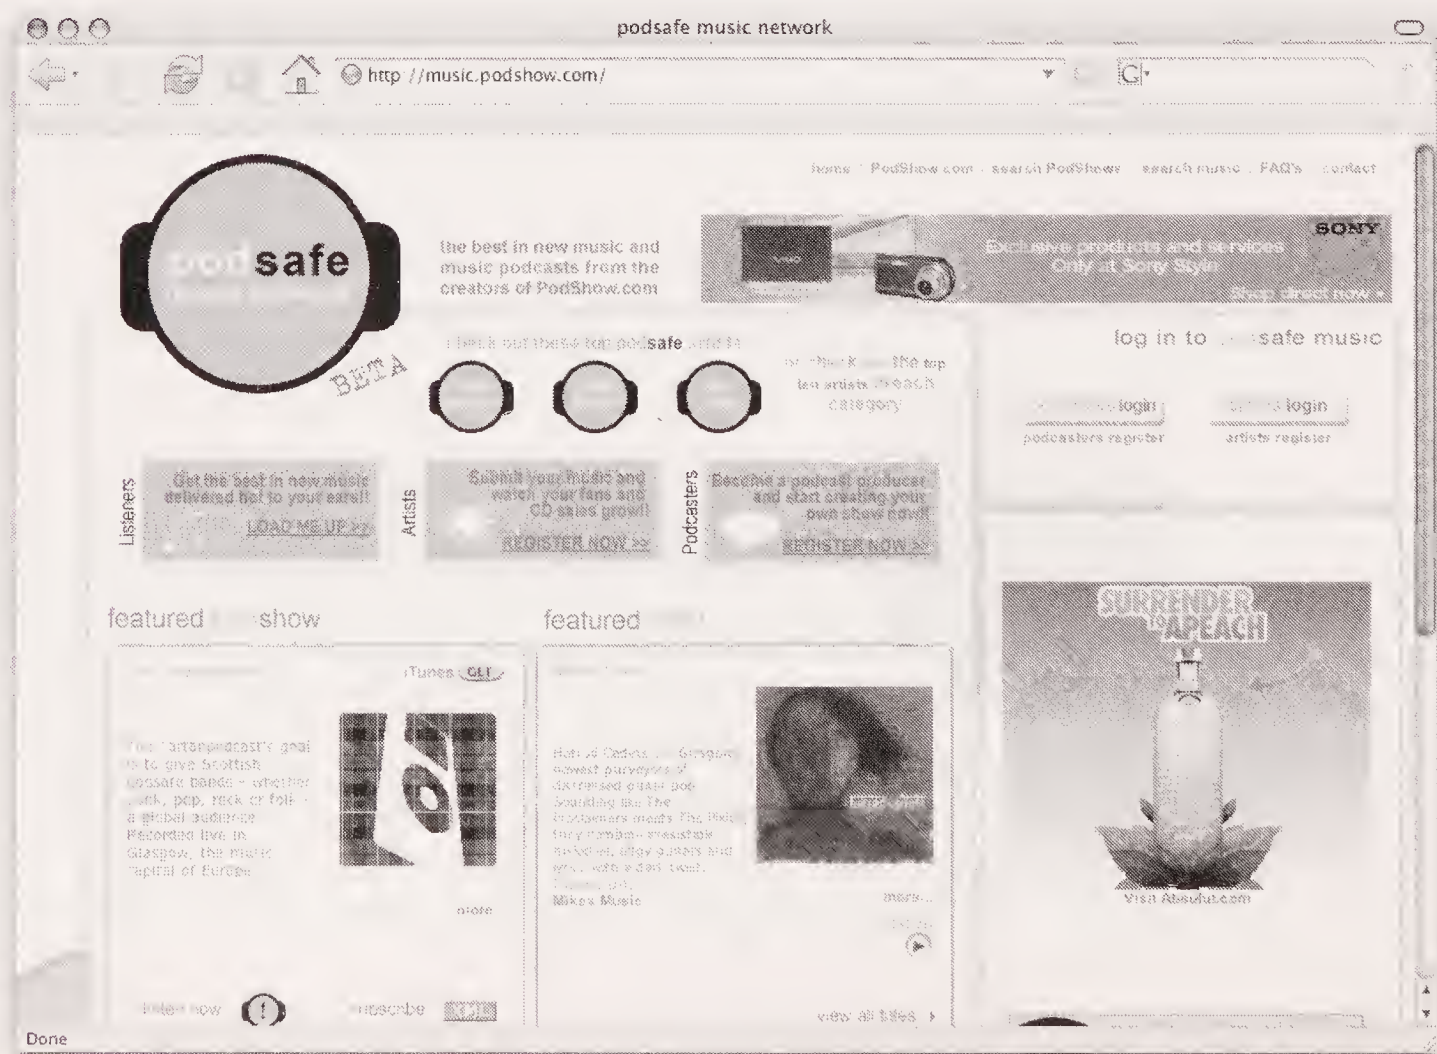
podsafe music network

http://music.podshow.com/

home | PodShow.com | search PodShows | search music | FAQ's | contact

pod safe

BETA

the best in new music and music podcasts from the creators of PodShow.com

SONY
Exclusive products and services Only at Sony Style
Shop direct now ›

check out these top podsafe artists

or check out the top ten artists in each category

log in to podsafe music

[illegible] login
podcasters register

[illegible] login
artists register

Listeners
Get the best in new music delivered hot to your ears!
LOAD ME UP >>

Artists
Submit your music and watch your fans and CD sales grow!
REGISTER NOW >>

Podcasters
Become a podcast producer and start creating your own show now!
REGISTER NOW >>

featured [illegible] show

iTunes GET

The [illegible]podcast's goal is to give Scottish podsafe bands - whether punk, pop, rock or folk - a global audience. Recorded live in Glasgow, the music capital of Europe.

more

listen now

subscribe

featured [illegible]

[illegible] Glasgow's newest purveyors of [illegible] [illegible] pop. Sounding like The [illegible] meets The Pixies, they combine irresistible hooks with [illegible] and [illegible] with a dark twist. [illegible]
Mikes Music

more...

view all titles ›

SURRENDER to APEACH

Visit Absolut.com

Done